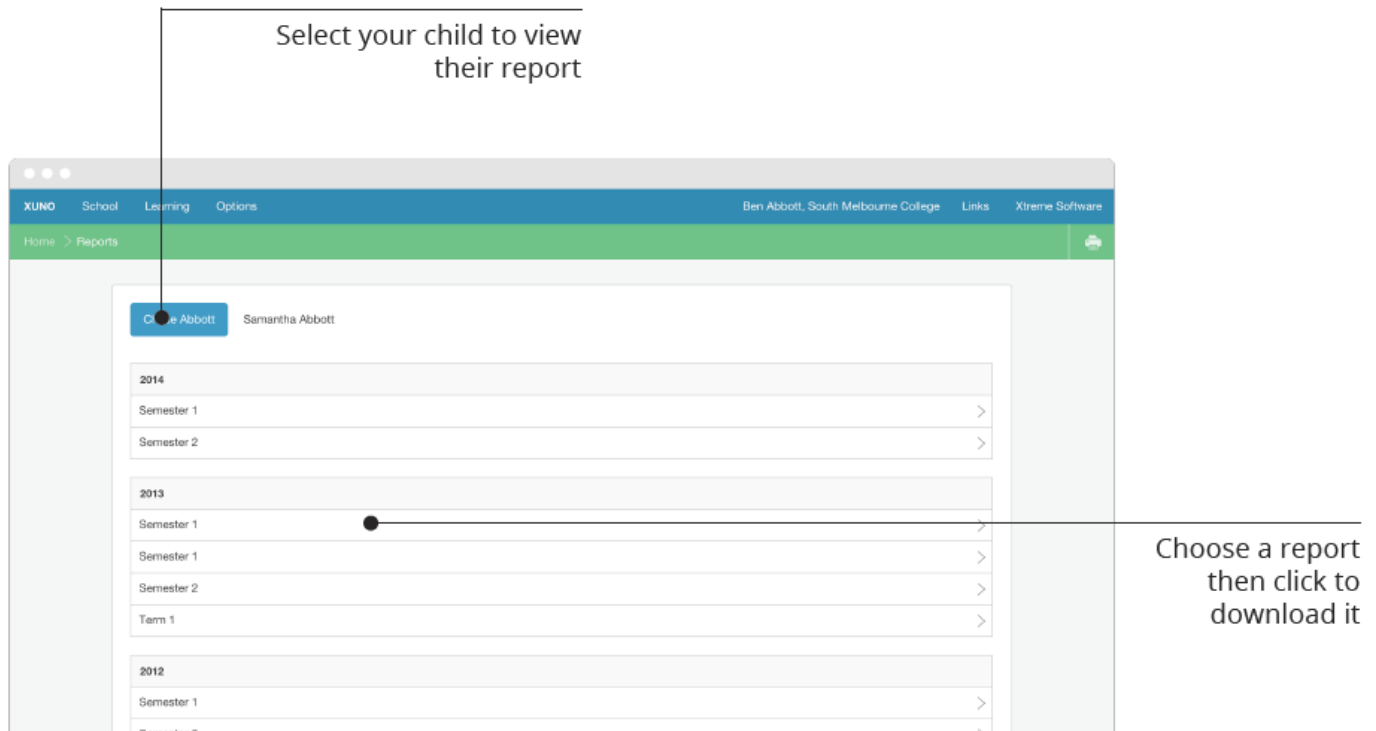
Select your child to view their report

XUNO School Learning Options

Ben Abbott, South Melbourne College Links Xtreme Software

Home > Reports

C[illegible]e Abbott Samantha Abbott

2014

Semester 1

Semester 2

2013

Semester 1

Semester 1

Semester 2

Term 1

2012

Semester 1

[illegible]

Choose a report then click to download it